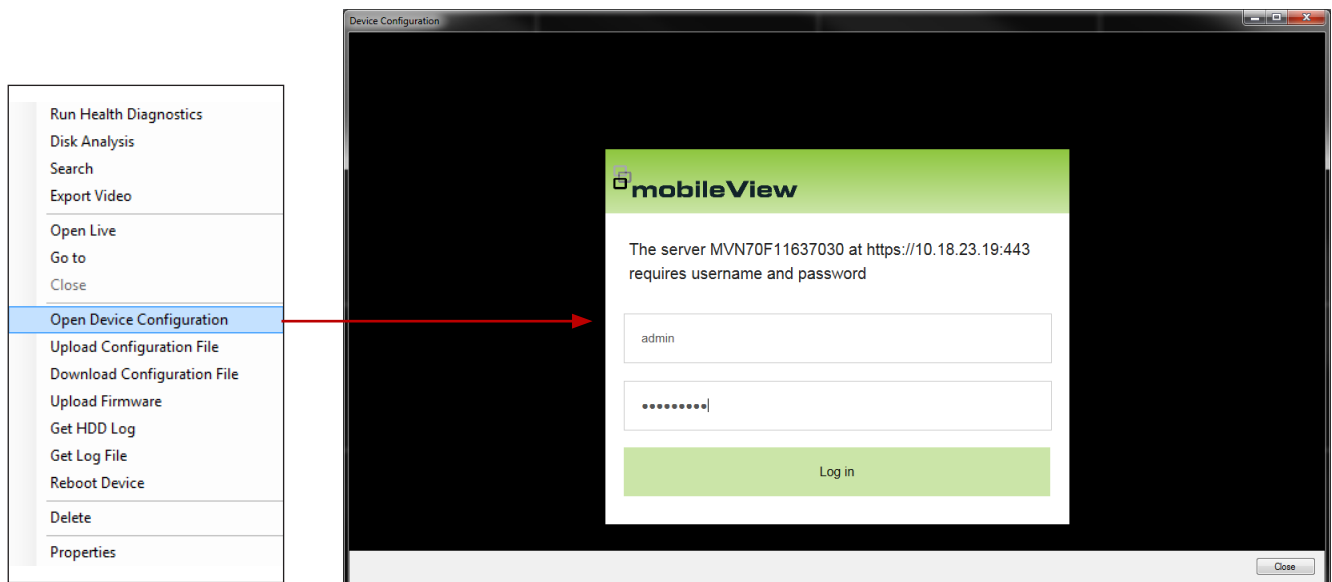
Run Health Diagnostics
Disk Analysis
Search
Export Video
Open Live
Go to
Close
Open Device Configuration
Upload Configuration File
Download Configuration File
Upload Firmware
Get HDD Log
Get Log File
Reboot Device
Delete
Properties

Device Configuration

mobileView

The server MVN70F11637030 at https://10.18.23.19:443 requires username and password

admin

•••••••••

Log in

Close